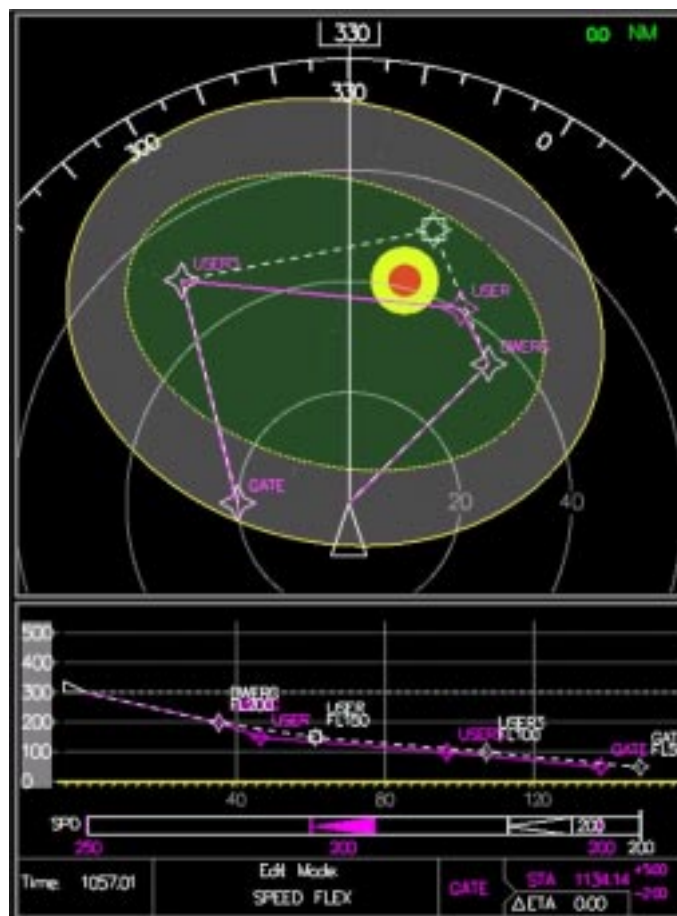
330

00 NM

300
330
0

USER5
USER
BWER5
GATE
20
40

500
400
300
200
100
0

BWER5
FL200
USER
USER
FL150
USER5
USER
FL100
GATE
GATE
FL5

40
80
120

SPD
250
200
200
200
200

Time: 1057.01

Edit Mode
SPEED FLEX

GATE
STA 1134.14 +300 −200
ΔETA 0.00